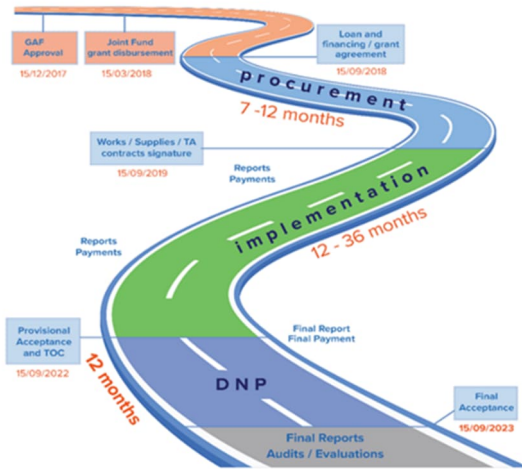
GAF Approval
15/12/2017

Joint Fund grant disbursement
15/03/2018

Loan and financing / grant agreement
15/09/2018

procurement
7 -12 months

Works / Supplies / TA contracts signature
15/09/2019

Reports
Payments

implementation
12 - 36 months

Reports
Payments

Provisional Acceptance and TOC
15/09/2022

Final Report
Final Payment

12 months

DNP

Final Acceptance
15/09/2023

Final Reports
Audits / Evaluations